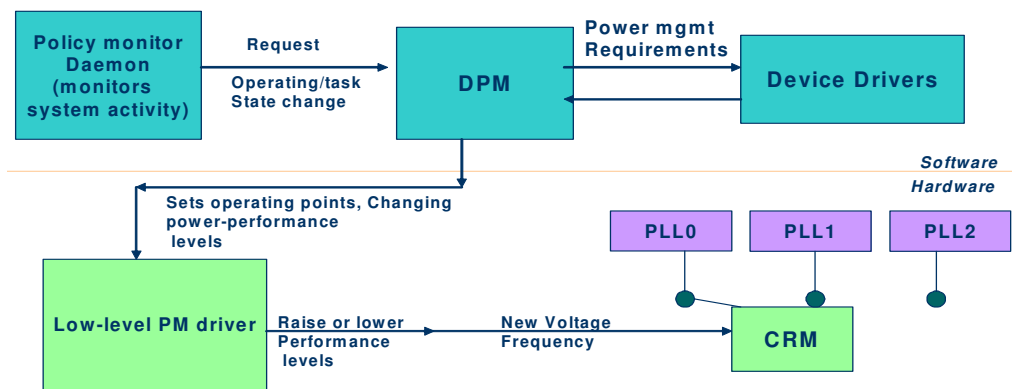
Policy monitor Daemon (monitors system activity)

Request

Operating/task State change

DPM

Power mgmt Requirements

Device Drivers

Software

Hardware

Sets operating points, Changing power-performance levels

PLL0

PLL1

PLL2

Low-level PM driver

Raise or lower Performance levels

New Voltage Frequency

CRM